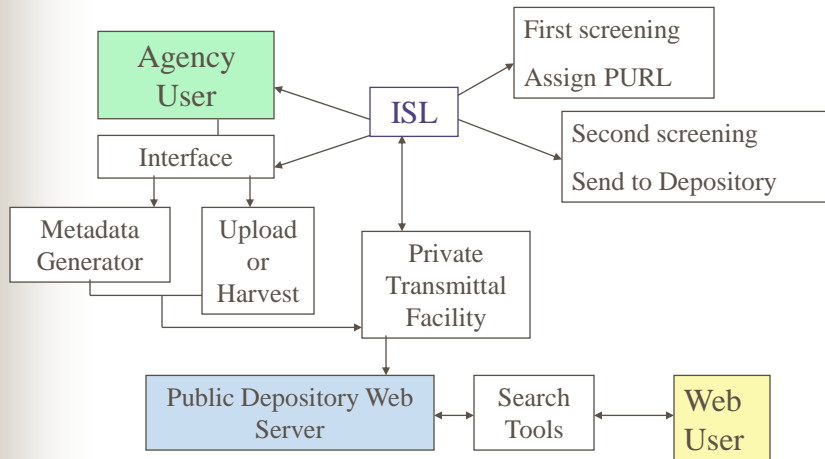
Agency User

ISL

First screening

Assign PURL

Second screening

Send to Depository

Interface

Metadata Generator

Upload or Harvest

Private Transmittal Facility

Public Depository Web Server

Search Tools

Web User